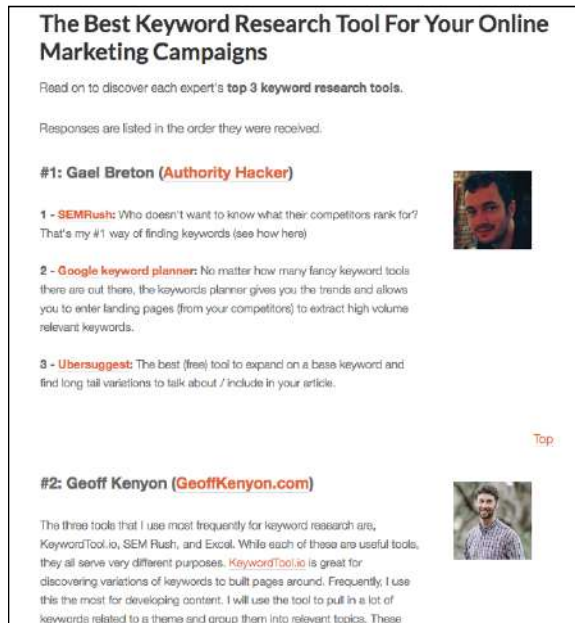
The Best Keyword Research Tool For Your Online Marketing Campaigns

Read on to discover each expert's top 3 keyword research tools.

Responses are listed in the order they were received.

#1: Gael Breton (Authority Hacker)

1 - SEMRush: Who doesn't want to know what their competitors rank for? That's my #1 way of finding keywords (see how here)

2 - Google keyword planner: No matter how many fancy keyword tools there are out there, the keywords planner gives you the trends and allows you to enter landing pages (from your competitors) to extract high volume relevant keywords.

3 - Ubersuggest: The best (free) tool to expand on a base keyword and find long tail variations to talk about / include in your article.

Top

#2: Geoff Kenyon (GeoffKenyon.com)

The three tools that I use most frequently for keyword research are, KeywordTool.io, SEM Rush, and Excel. While each of these are useful tools, they all serve very different purposes. KeywordTool.io is great for discovering variations of keywords to built pages around. Frequently, I use this the most for developing content. I will use the tool to pull in a lot of keywords related to a theme and group them into relevant topics. These